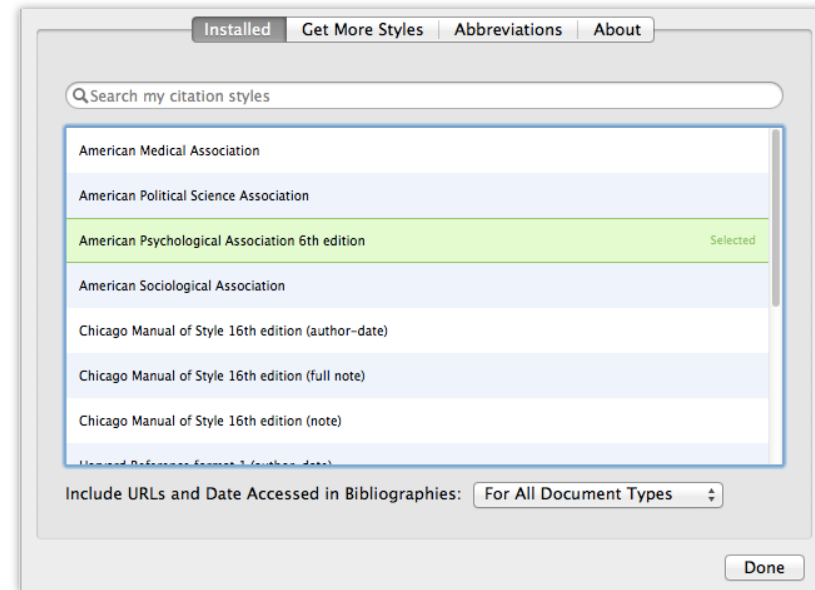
Installed | Get More Styles | Abbreviations | About

Search my citation styles

American Medical Association

American Political Science Association

American Psychological Association 6th edition Selected

American Sociological Association

Chicago Manual of Style 16th edition (author-date)

Chicago Manual of Style 16th edition (full note)

Chicago Manual of Style 16th edition (note)

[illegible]

Include URLs and Date Accessed in Bibliographies: For All Document Types

Done